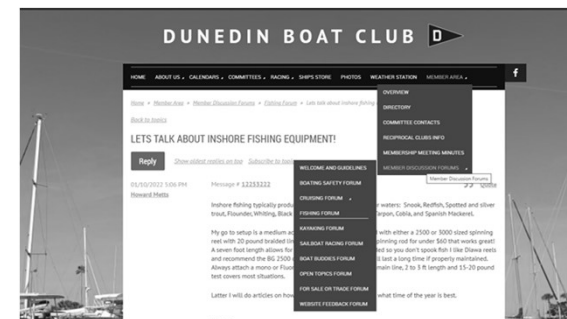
DUNEDIN BOAT CLUB D

HOME ABOUT US CALENDARS COMMITTEES RACING SHIPS STORE PHOTOS WEATHER STATION MEMBER AREA

f

Home » Member Area » Member Discussion Forums » Fishing Forum » Lets talk about inshore fishing

Back to topics

LETS TALK ABOUT INSHORE FISHING EQUIPMENT!

Reply Show oldest replies on top Subscribe to topic

01/10/2022 5:06 PM
Howard Metts

Message # 12353222

Quote

Inshore fishing typically produ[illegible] waters: Snook, Redfish, Spotted and silver trout, Flounder, Whiting, Black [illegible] Tarpon, Cobia, and Spanish Mackerel.

My go to setup is a medium a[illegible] with either a 2500 or 3000 sized spinning reel with 20 pound braided lin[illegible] spinning rod for under $60 that works great! A seven foot length allows for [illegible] so you don't spook fish I like Diawa reels and recommend the BG 2500 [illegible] last a long time if properly maintained. Always attach a mono or Fluo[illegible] main line, 2 to 5 ft length and 15-20 pound test covers most situations.

Latter I will do articles on how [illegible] what time of the year is best.

OVERVIEW
DIRECTORY
COMMITTEE CONTACTS
RECIPROCAL CLUBS INFO
MEMBERSHIP MEETING MINUTES
MEMBER DISCUSSION FORUMS
Member Discussion Forums

WELCOME AND GUIDELINES
BOATING SAFETY FORUM
CRUISING FORUM
FISHING FORUM
KAYAKING FORUM
SAILBOAT RACING FORUM
BOAT BUDDIES FORUM
OPEN TOPICS FORUM
FOR SALE OR TRADE FORUM
WEBSITE FEEDBACK FORUM